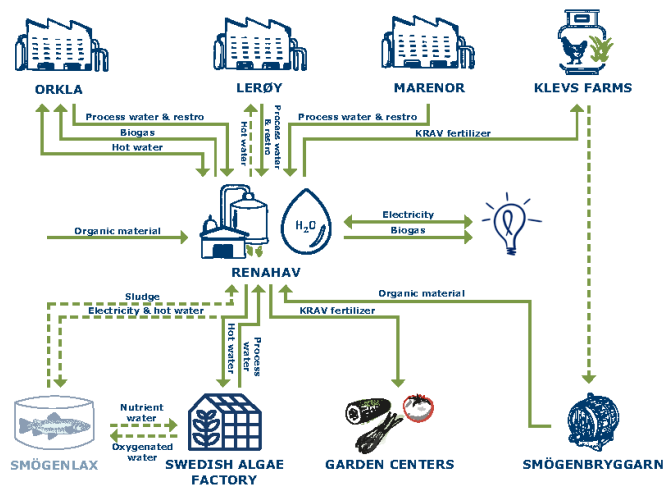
ORKLA
LERØY
MARENOR
KLEVS FARMS
Process water & restro
Biogas
Hot water
Hot water
Process water & restro
Process water & restro
KRAV fertilizer
$H_2O$
Organic material
Electricity
Biogas
RENAHAV
Sludge
Electricity & hot water
Organic material
KRAV fertilizer
Hot water
Process water
Nutrient water
Oxygenated water
SMÖGENLAX
SWEDISH ALGAE FACTORY
GARDEN CENTERS
SMÖGENBRYGGARN